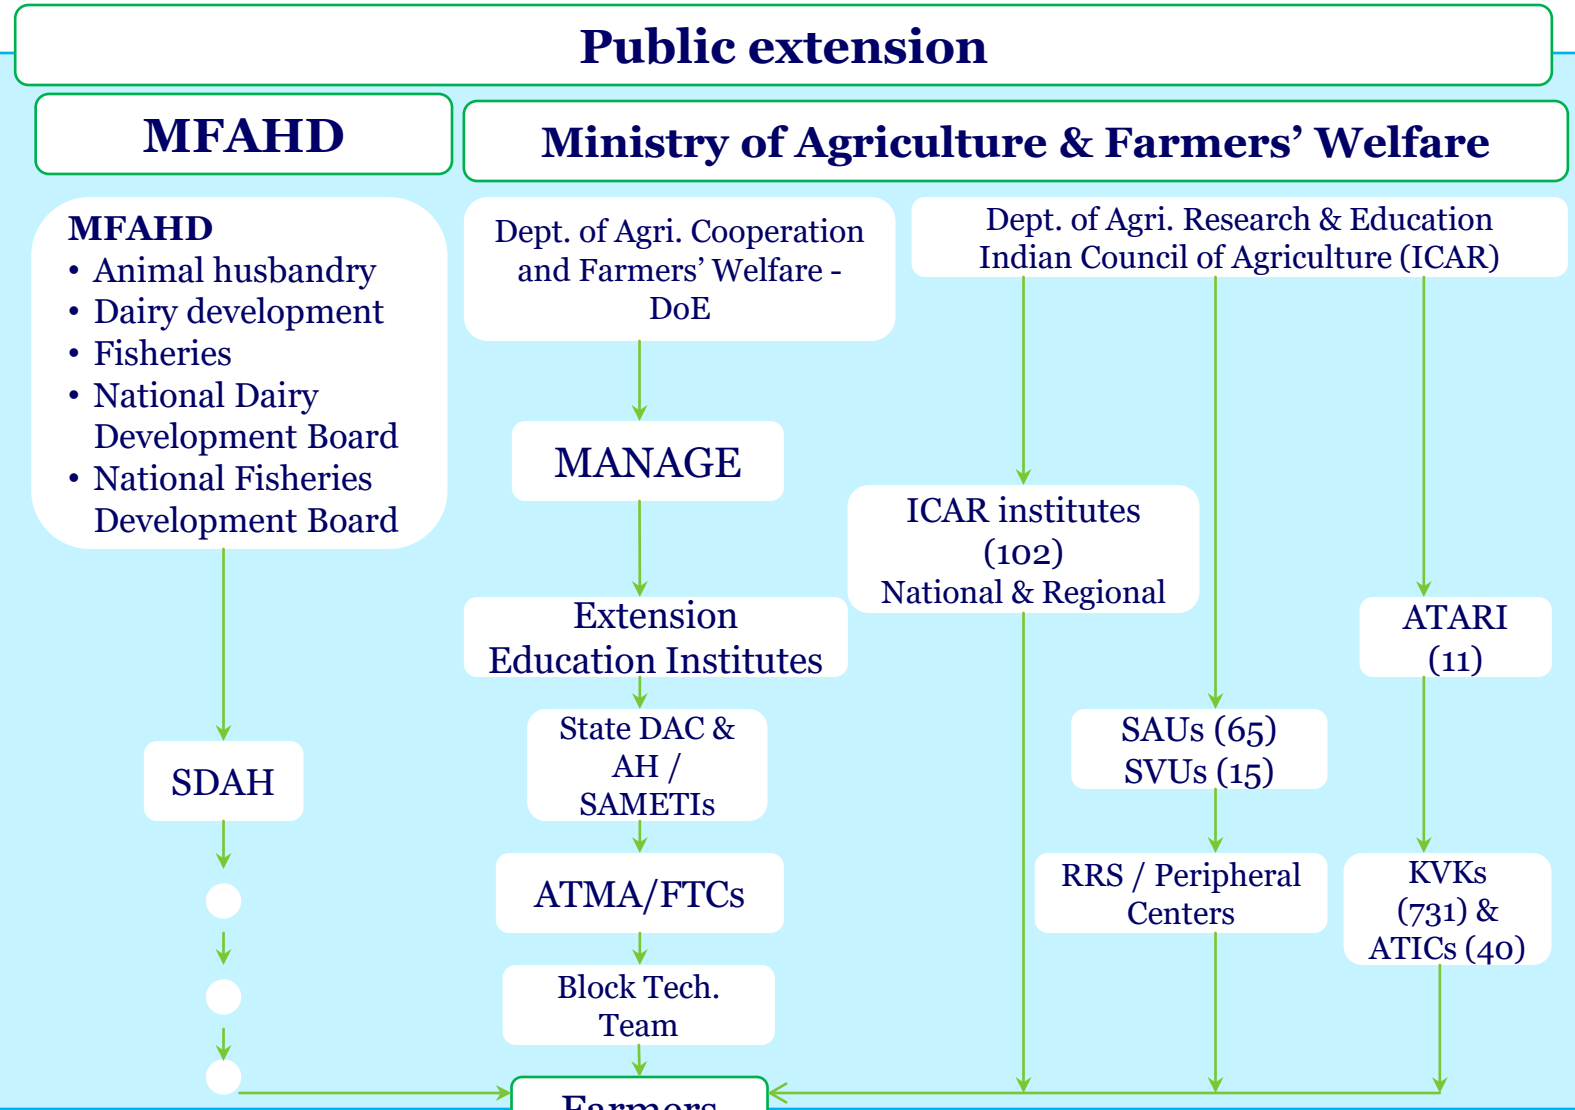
Public extension

MFAHD

Ministry of Agriculture & Farmers' Welfare

MFAHD
• Animal husbandry
• Dairy development
• Fisheries
• National Dairy Development Board
• National Fisheries Development Board

Dept. of Agri. Cooperation and Farmers' Welfare - DoE

Dept. of Agri. Research & Education Indian Council of Agriculture (ICAR)

MANAGE

ICAR institutes (102) National & Regional

Extension Education Institutes

ATARI (11)

SDAH

State DAC & AH / SAMETIs

SAUs (65) SVUs (15)

ATMA/FTCs

RRS / Peripheral Centers

KVKs (731) & ATICs (40)

Block Tech. Team

Farmers